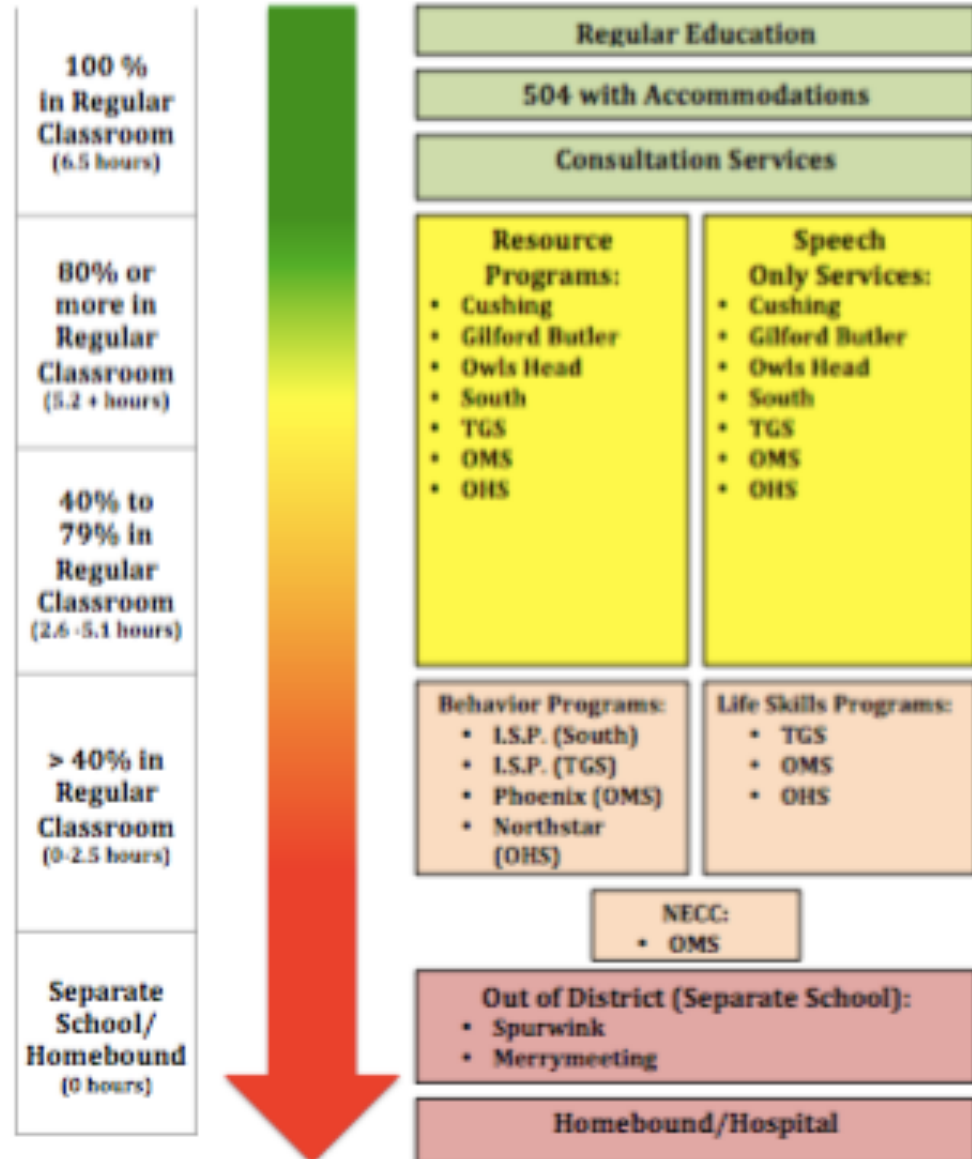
100 % in Regular Classroom (6.5 hours)

80% or more in Regular Classroom (5.2 + hours)

40% to 79% in Regular Classroom (2.6 -5.1 hours)

> 40% in Regular Classroom (0-2.5 hours)

Separate School/ Homebound (0 hours)

Regular Education

504 with Accommodations

Consultation Services

Resource Programs:
- Cushing
- Gilford Butler
- Owls Head
- South
- TGS
- OMS
- OHS

Speech Only Services:
- Cushing
- Gilford Butler
- Owls Head
- South
- TGS
- OMS
- OHS

Behavior Programs:
- I.S.P. (South)
- I.S.P. (TGS)
- Phoenix (OMS)
- Northstar (OHS)

Life Skills Programs:
- TGS
- OMS
- OHS

NECC:
- OMS

Out of District (Separate School):
- Spurwink
- Merrymeeting

Homebound/Hospital